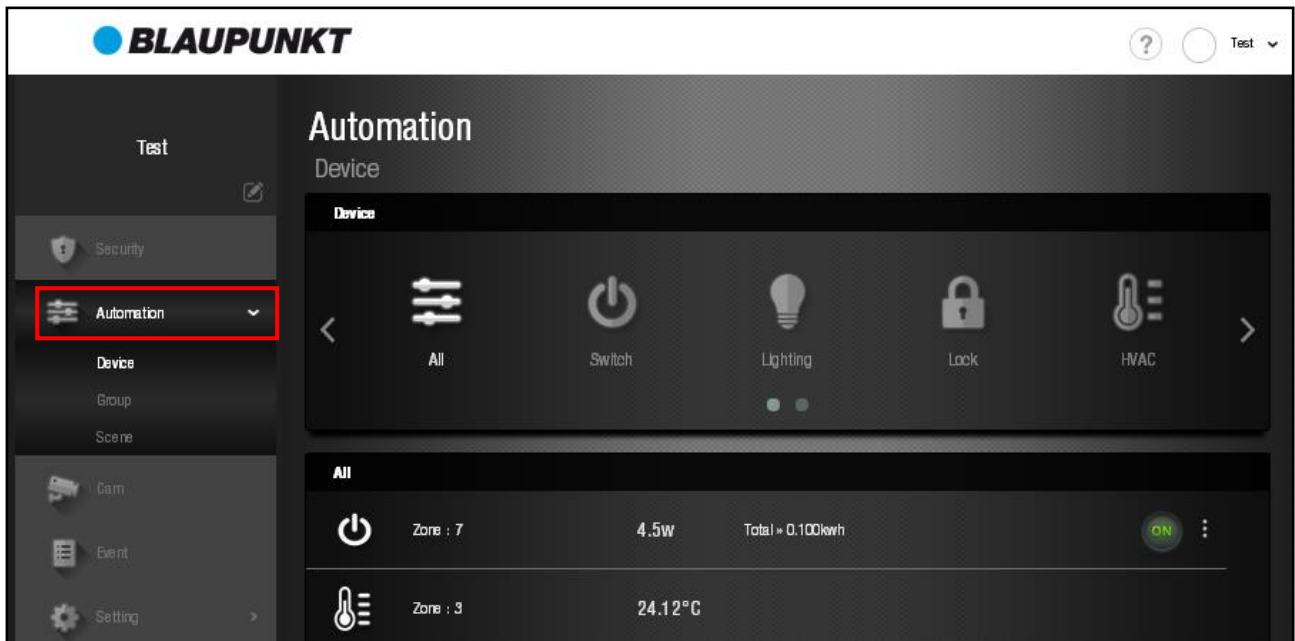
BLAUPUNKT

? Test

Test

Security

Automation

Device

Group

Scene

Cam

Event

Setting

Automation

Device

Device

All

Switch

Lighting

Lock

HVAC

All

Zone : 7

4.5w

Total » 0.100kwh

ON

Zone : 3

24.12°C